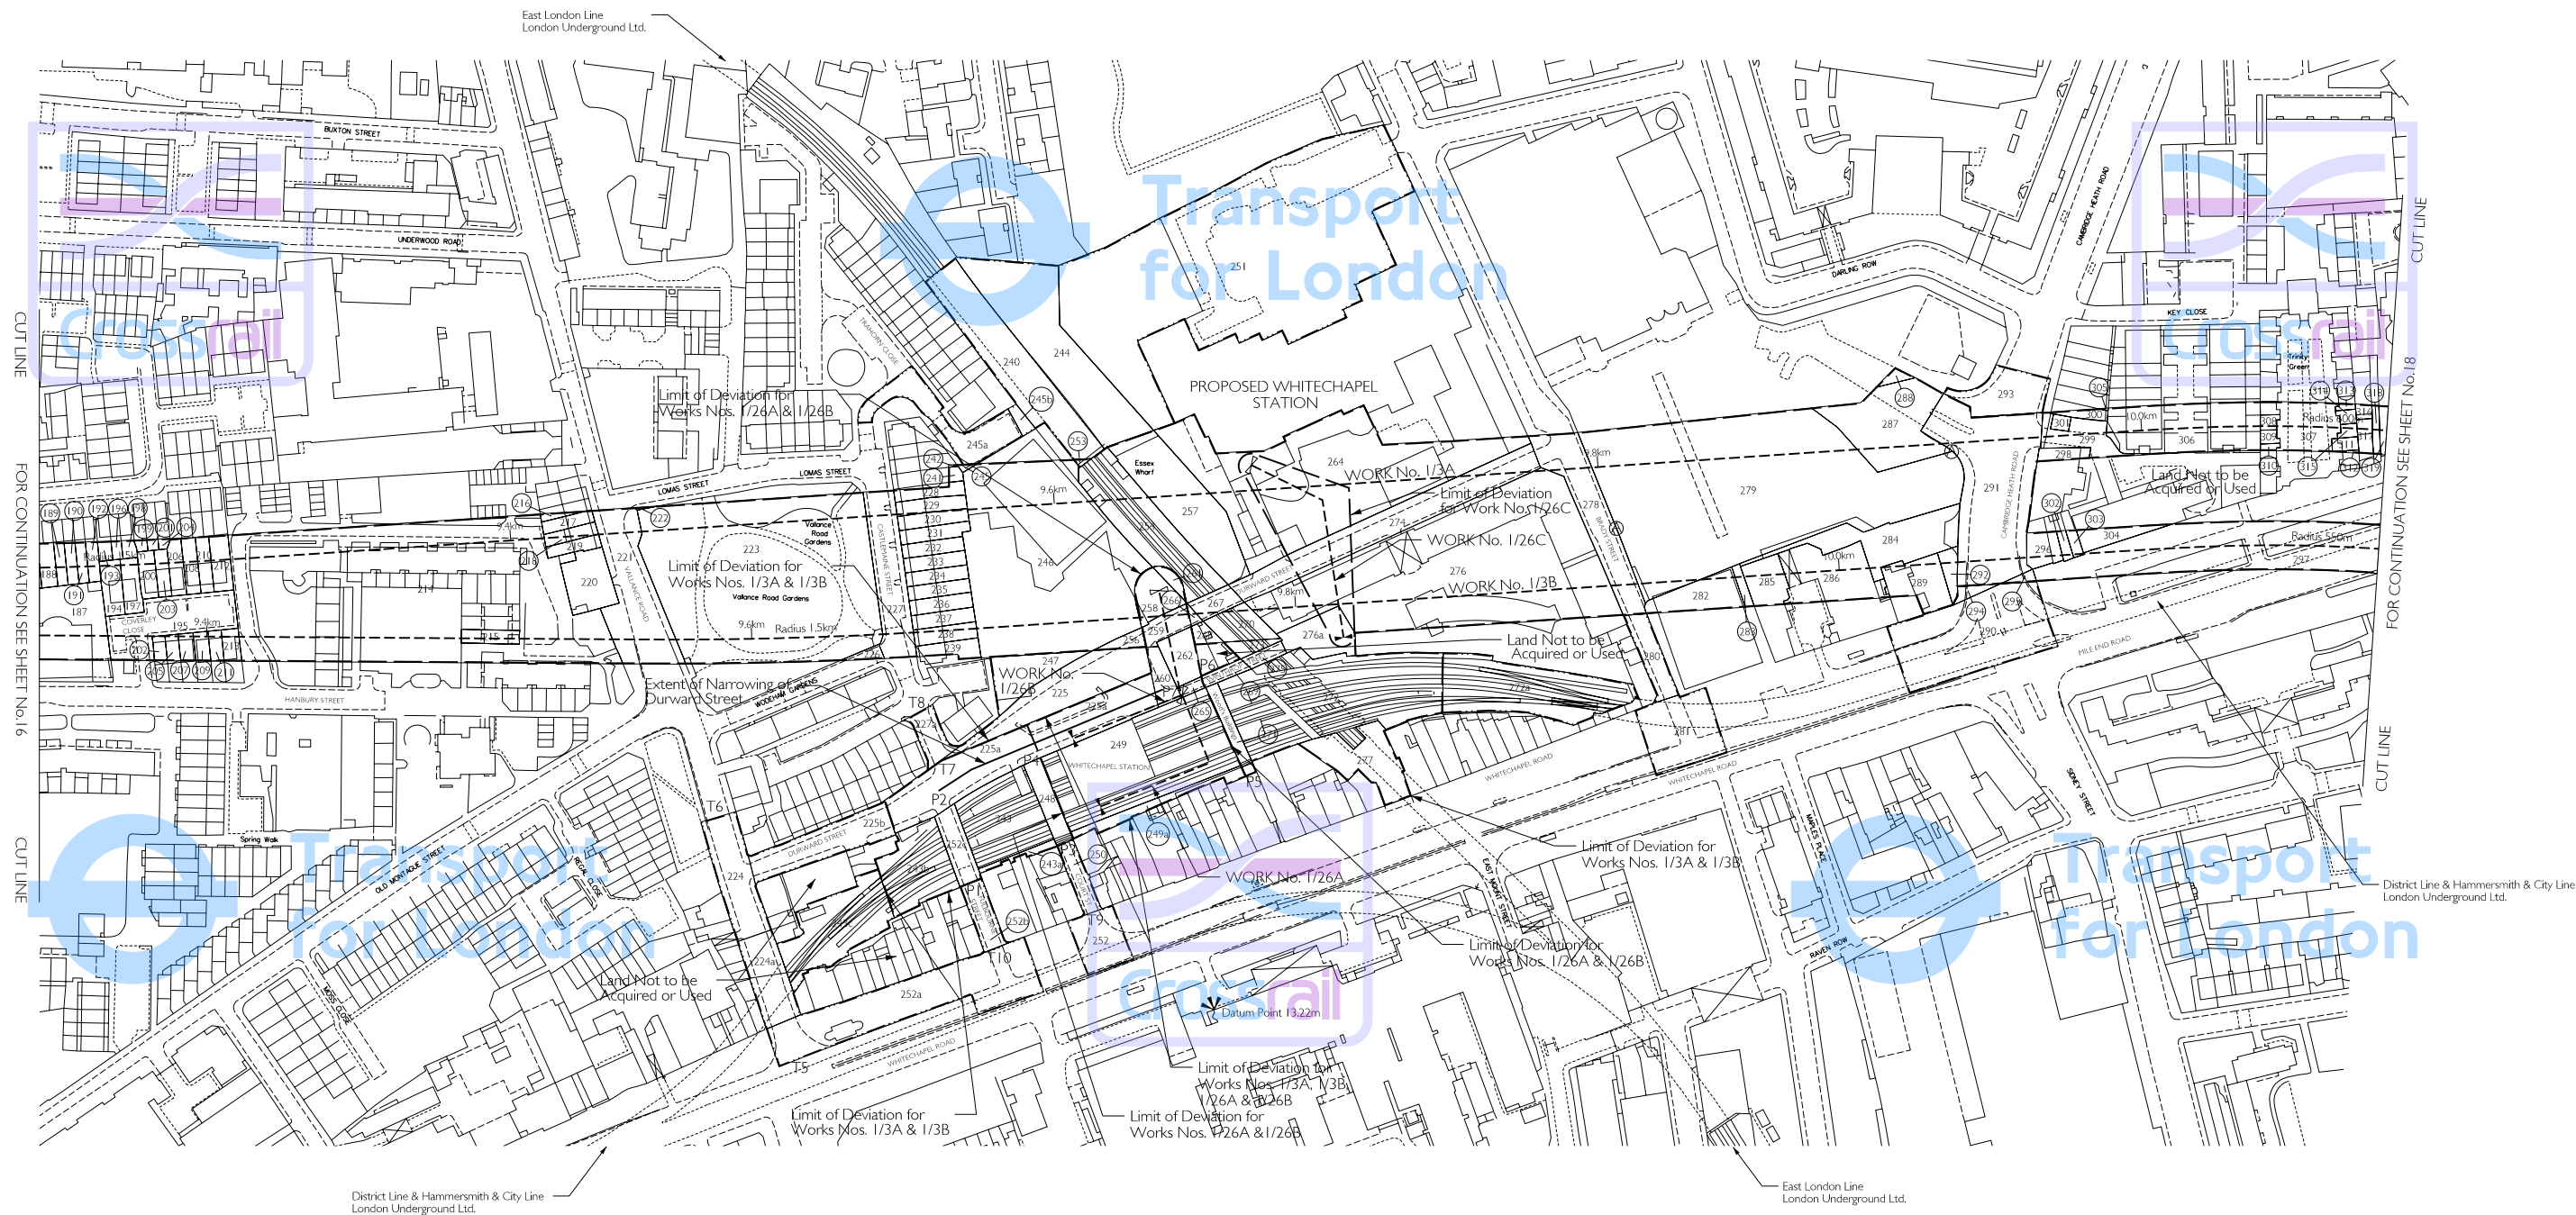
East London Line
London Underground Ltd.

Transport for London

Crossrail

BUXTON STREET

UNDERWOOD ROAD

CUT LINE

FOR CONTINUATION SEE SHEET No.16

CUT LINE

PROPOSED WHITECHAPEL STATION

Limit of Deviation for Works Nos. 1/26A & 1/26B

LOMAS STREET

Valance Road Gardens

Limit of Deviation for Works Nos. 1/3A & 1/3B

Valance Road Gardens

9.6km

Radius 1.5km

9.4km

Radius 1.5km

9.4km

HANBURY STREET

COVERLEY CLOSE

WORK No. 1/3A

Limit of Deviation for Work Nos. 1/26C

WORK No. 1/26C

WORK No. 1/3B

Land Not to be Acquired or Used

Essex Wharf

9.6km

9.8km

9.8km

10.0km

10.0km

Radius 550m

Land Not to be Acquired or Used

Radius 400m

KEY CLOSE

DARLING ROW

CAMBRIDGE HEATH ROAD

Trinity Green

CUT LINE

FOR CONTINUATION SEE SHEET No.18

CUT LINE

MILE END ROAD

WORK No. 1/26B

Extent of Narrowing of Durward Street

WOODHAM GARDENS

DURWARD STREET

WHITECHAPEL STATION

WHITECHAPEL ROAD

WHITECHAPEL ROAD

WORK No. 1/26A

Limit of Deviation for Works Nos. 1/3A & 1/3B

Limit of Deviation for Works Nos. 1/26A & 1/26B

Limit of Deviation for Works Nos. 1/3A, 1/3B, 1/26A & 1/26B

Limit of Deviation for Works Nos. 1/26A & 1/26B

Limit of Deviation for Works Nos. 1/3A & 1/3B

Datum Point 13.22m

Land Not to be Acquired or Used

OLD MONTAGUE STREET

Spring Walk

REGAL CLOSE

MOSS CLOSE

WHITECHAPEL ROAD

EAST MOUNT STREET

MARKET PLACE

RAVEN ROW

SIDNEY STREET

District Line & Hammersmith & City Line
London Underground Ltd.

District Line & Hammersmith & City Line
London Underground Ltd.

East London Line
London Underground Ltd.

T5 T6 T7 T8 T9 T10 P1 P2 P3 P4 P5 P6

187 188 189 190 191 192 193 194 195 196 197 198 199 200 201 202 203 204 205 206 207 208 209 210 211 212 213 214 215 216 217 218 219 220 221 222 223 224 224a 225 225a 225b 226 227 228 229 230 231 232 233 234 235 236 237 238 239 240 241 242 243 243a 244 245a 245b 246 247 248 249 249a 250 251 252 252a 252b 253 254 255 256 257 258 259 260 261 262 263 264 265 266 267 268 269 270 271 272 272a 273 274 275 276 276a 277 278 279 280 281 282 283 284 285 286 287 288 289 290 291 292 293 294 295 296 297 298 299 300 301 302 303 304 305 306 307 308 309 310 311 312 313 314 315 316 317 318 319